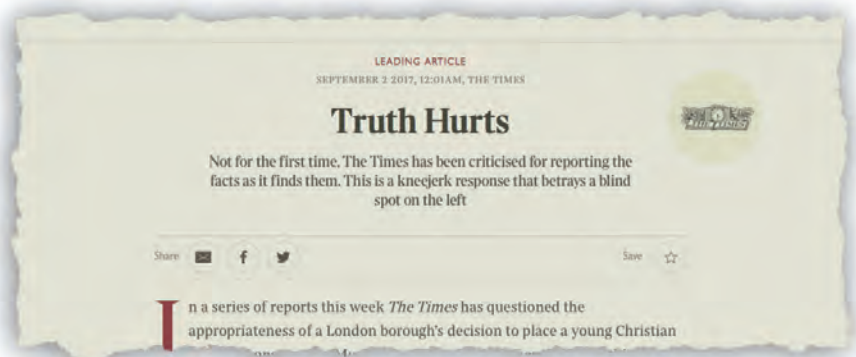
LEADING ARTICLE
SEPTEMBER 2 2017, 12:01AM, THE TIMES

Truth Hurts

Not for the first time, The Times has been criticised for reporting the facts as it finds them. This is a kneejerk response that betrays a blind spot on the left

Share f

Save

In a series of reports this week *The Times* has questioned the appropriateness of a London borough's decision to place a young Christian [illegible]